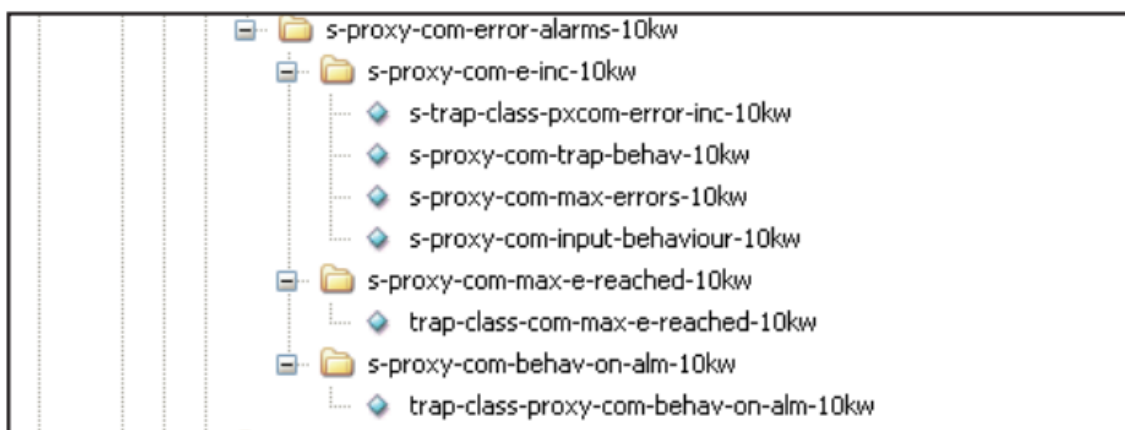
s-proxy-com-error-alarms-10kw
s-proxy-com-e-inc-10kw
s-trap-class-pxcom-error-inc-10kw
s-proxy-com-trap-behav-10kw
s-proxy-com-max-errors-10kw
s-proxy-com-input-behaviour-10kw
s-proxy-com-max-e-reached-10kw
trap-class-com-max-e-reached-10kw
s-proxy-com-behav-on-alm-10kw
trap-class-proxy-com-behav-on-alm-10kw